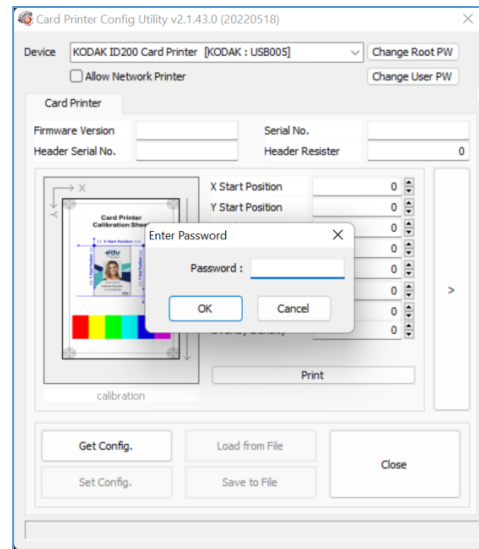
Card Printer Config Utility v2.1.43.0 (20220518)

Device KODAK ID200 Card Printer [KODAK : USB005]
Change Root PW
Allow Network Printer
Change User PW

Card Printer

Firmware Version
Serial No.
Header Serial No.
Header Resister 0

X
Y
Card Printer Calibration Sheet

X Start Position 0
Y Start Position 0
0
0
0
0
0
0

>

calibration

Print

Enter Password
Password :
OK
Cancel

Get Config.
Load from File
Close
Set Config.
Save to File